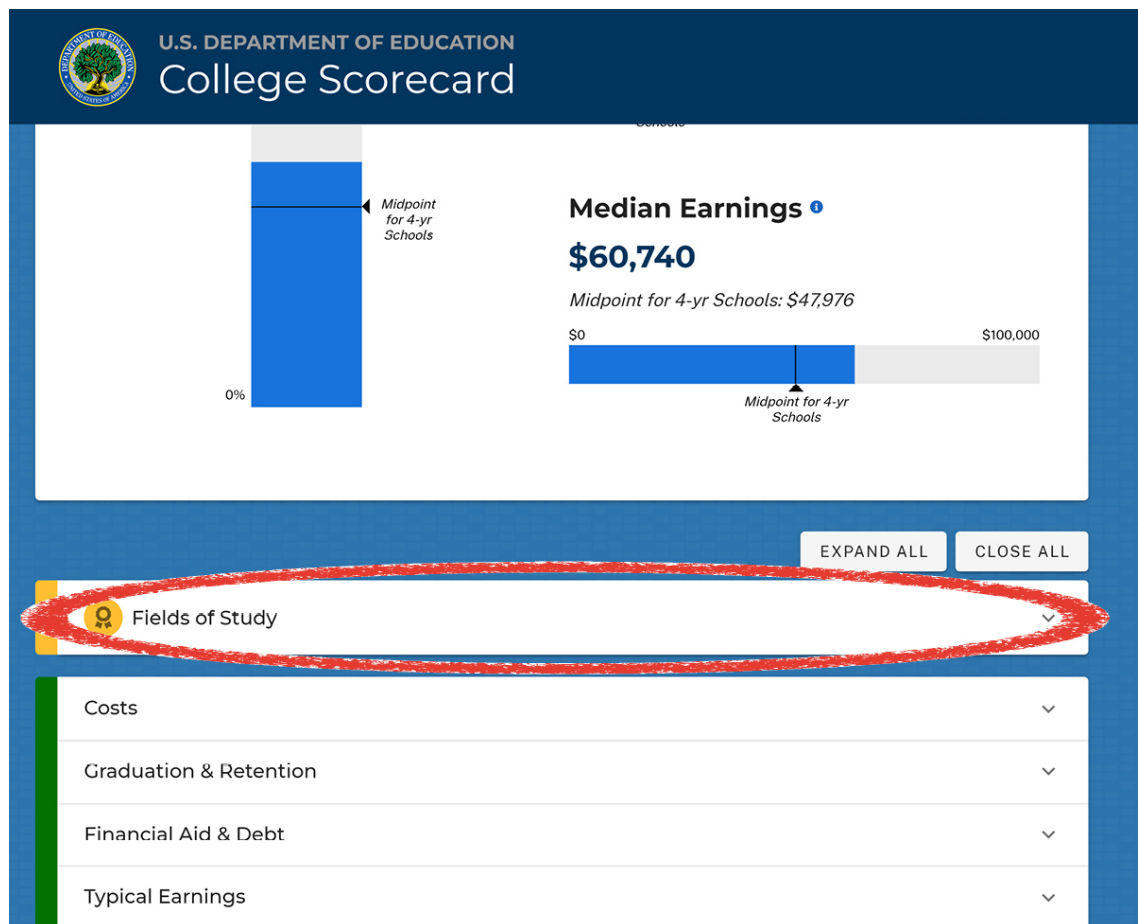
U.S. DEPARTMENT OF EDUCATION
College Scorecard

Schools

Midpoint for 4-yr Schools

0%

Median Earnings

$60,740

Midpoint for 4-yr Schools: $47,976

$0

$100,000

Midpoint for 4-yr Schools

EXPAND ALL

CLOSE ALL

Fields of Study

Costs

Graduation & Retention

Financial Aid & Debt

Typical Earnings